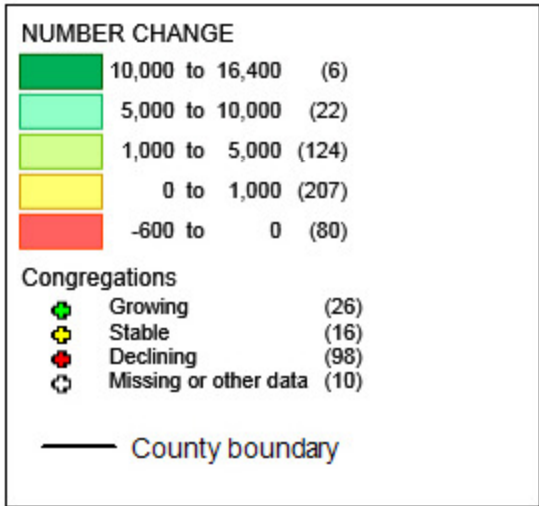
NUMBER CHANGE

| | | |
|---|---|---|
| 10,000 to 16,400 | (6) |
| 5,000 to 10,000 | (22) |
| 1,000 to 5,000 | (124) |
| 0 to 1,000 | (207) |
| -600 to 0 | (80) |

Congregations

Growing (26)
Stable (16)
Declining (98)
Missing or other data (10)

County boundary